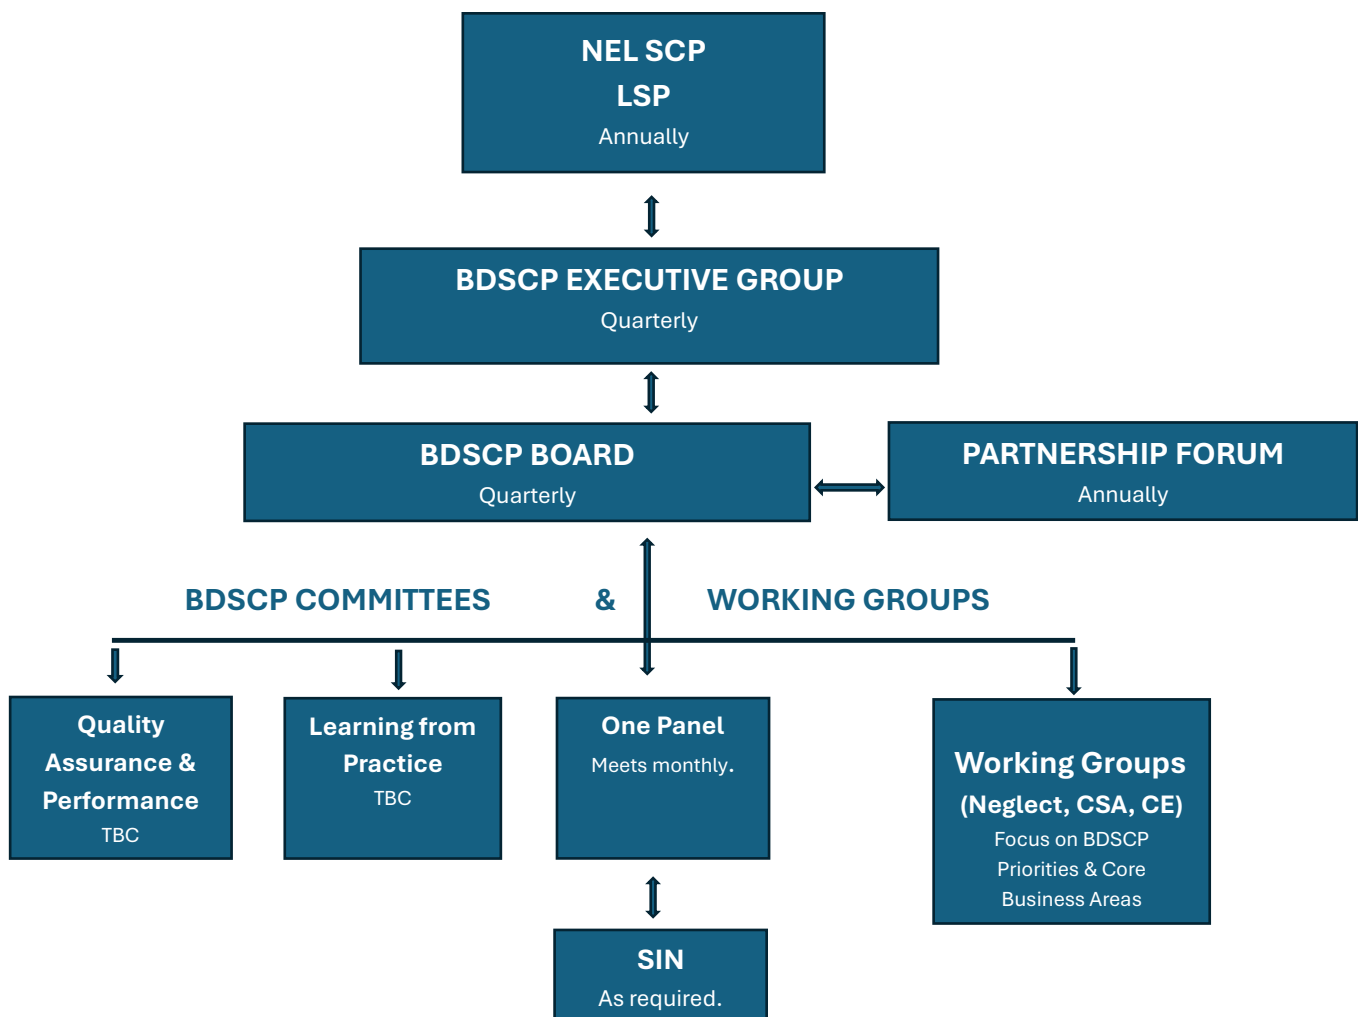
NEL SCP
LSP
Annually

BDSCP EXECUTIVE GROUP
Quarterly

BDSCP BOARD
Quarterly

PARTNERSHIP FORUM
Annually

BDSCP COMMITTEES & WORKING GROUPS

Quality Assurance & Performance
TBC

Learning from Practice
TBC

One Panel
Meets monthly.

Working Groups
(Neglect, CSA, CE)
Focus on BDSCP Priorities & Core Business Areas

SIN
As required.